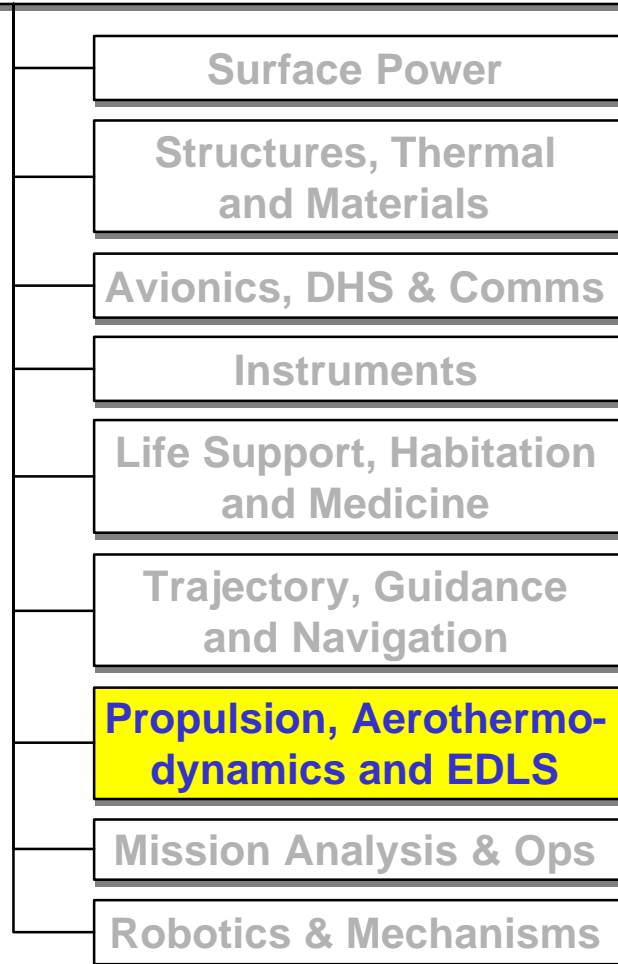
Surface Power

Structures, Thermal and Materials

Avionics, DHS & Comms

Instruments

Life Support, Habitation and Medicine

Trajectory, Guidance and Navigation

Propulsion, Aerothermodynamics and EDLS

Mission Analysis & Ops

Robotics & Mechanisms